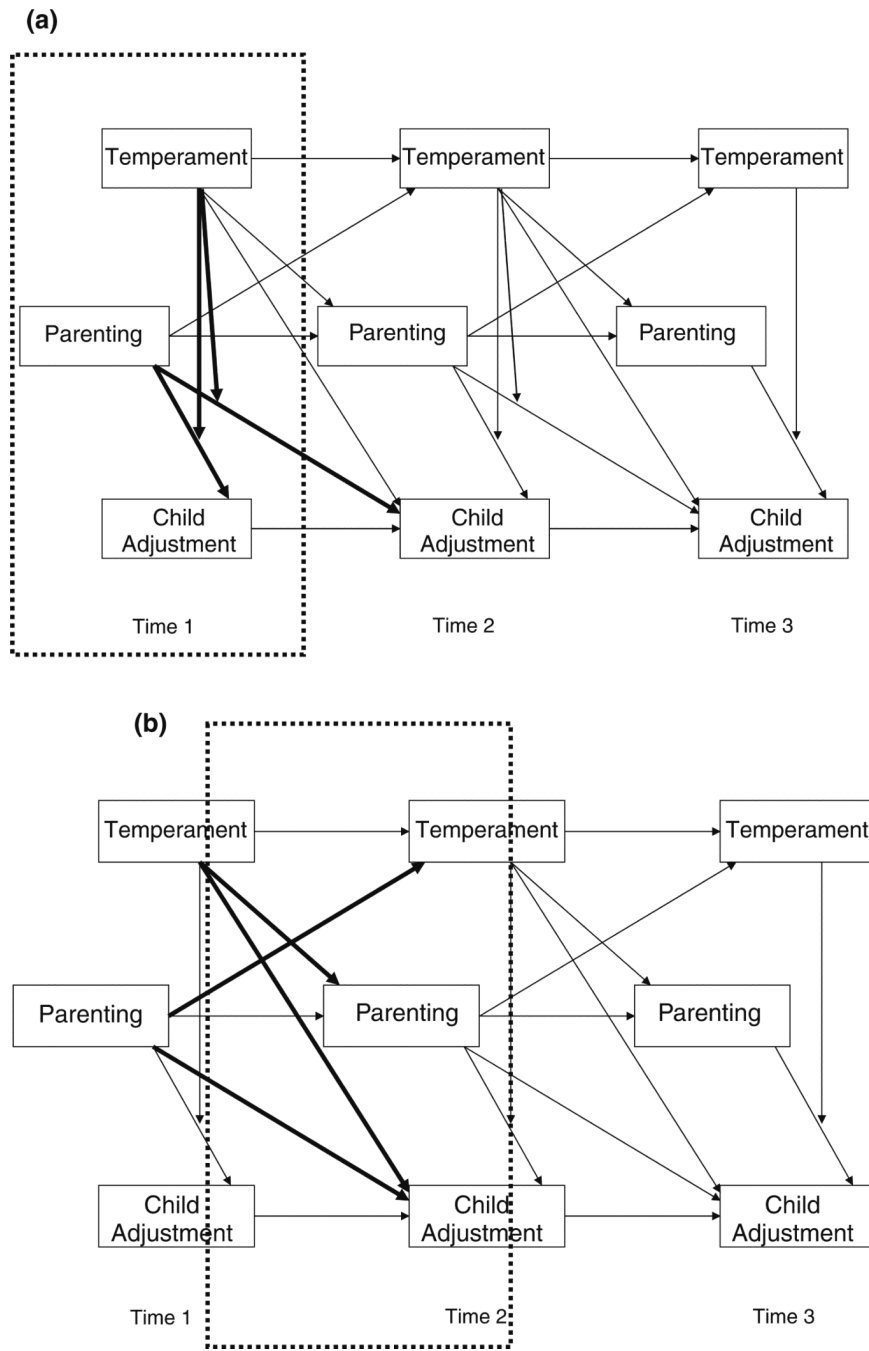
(a)

Temperament
Temperament
Temperament

Parenting
Parenting
Parenting

Child Adjustment
Child Adjustment
Child Adjustment

Time 1
Time 2
Time 3

(b)

Temperament
Temperament
Temperament

Parenting
Parenting
Parenting

Child Adjustment
Child Adjustment
Child Adjustment

Time 1
Time 2
Time 3